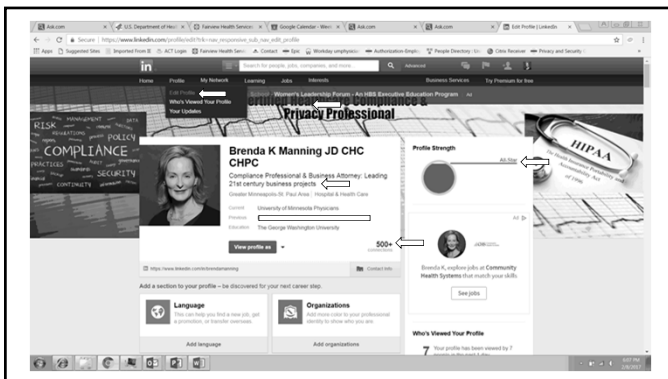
Ask.com | U.S. Department of Heal | Fairview Health Services | Google Calendar - Week | Ask.com | Ask.com | Edit Profile | LinkedIn

Secure | https://www.linkedin.com/profile/edit?trk=nav_responsive_sub_nav_edit_profile

Apps | Suggested Sites | Imported From IE | ACT Login | Fairview Health Servi | Contact | Epic | Workday employee | Authorization Emplo | People Directory | Citrix Receiver | Privacy and Security

in | Search for people, jobs, companies, and more... | Advanced

Home | Profile | My Network | Learning | Jobs | Interests | Business Services | Try Premium for free

Edit Profile
Who's Viewed Your Profile
Your Updates

Women's Leadership Forum - An HBS Executive Education Program | Ad

Certified Healthcare Compliance & Privacy Professional

RISK | MANAGEMENT | REGULATIONS | POLICY | COMPLIANCE | PROCEDURES | SECURITY | PRACTICES | CONTINUITY

Brenda K Manning JD CHC CHPC

Compliance Professional & Business Attorney: Leading 21st century business projects

Greater Minneapolis-St. Paul Area | Hospital & Health Care

Current | University of Minnesota Physicians
Previous
Education | The George Washington University

View profile as

500+ connections

https://www.linkedin.com/in/brendamanning | Contact Info

Profile Strength

All-Star

HIPAA

Ad

Brenda K, explore jobs at Community Health Systems that match your skills

See jobs

Add a section to your profile – be discovered for your next career step.

Language
You can help you find a new job, get a promotion, or transfer overseas.
Add language

Organizations
Add more color to your professional identity to show who you are.
Add organizations

Who's Viewed Your Profile

7 Your profile has been viewed by 7 people in the past 4 day

6:07 PM
2/6/2017